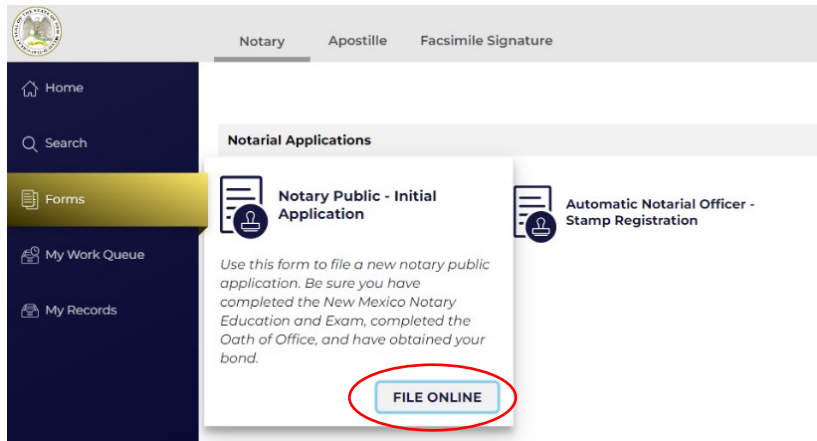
Notary Apostille Facsimile Signature

Home

Search

Forms

My Work Queue

My Records

Notarial Applications

Notary Public - Initial Application

Use this form to file a new notary public application. Be sure you have completed the New Mexico Notary Education and Exam, completed the Oath of Office, and have obtained your bond.

FILE ONLINE

Automatic Notarial Officer - Stamp Registration